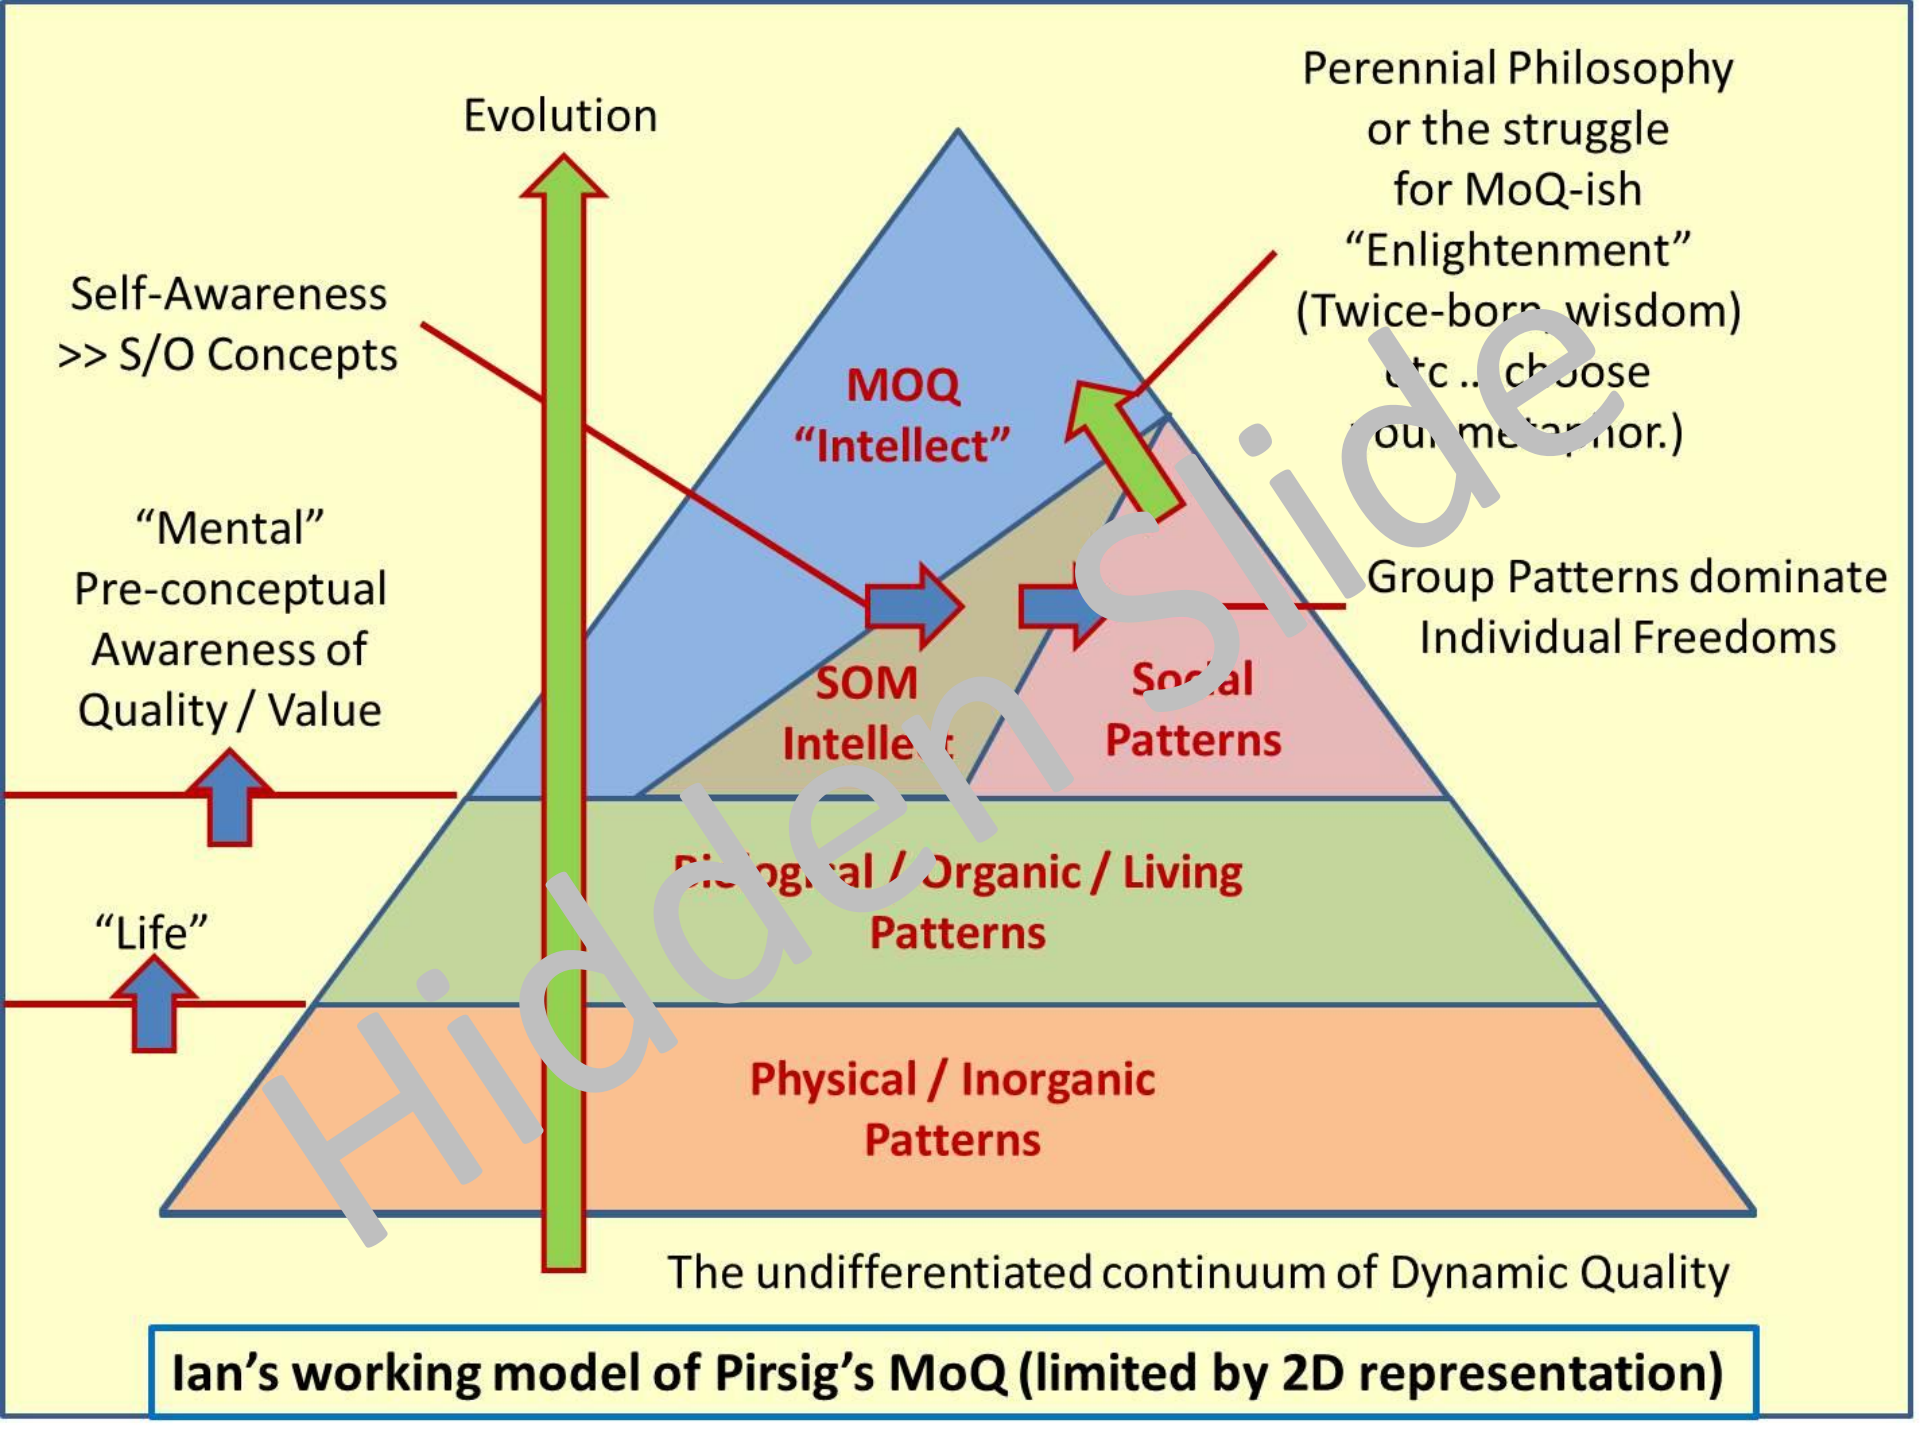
Evolution

Perennial Philosophy or the struggle for MoQ-ish "Enlightenment" (Twice-born wisdom) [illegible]c .. choose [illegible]ou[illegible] me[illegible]hor.)

Self-Awareness >> S/O Concepts

MOQ "Intellect"

"Mental" Pre-conceptual Awareness of Quality / Value

SOM Intelle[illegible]

So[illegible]al Patterns

Group Patterns dominate Individual Freedoms

"Life"

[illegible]logi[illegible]al / Organic / Living Patterns

Physical / Inorganic Patterns

Hidden Slide

The undifferentiated continuum of Dynamic Quality

Ian's working model of Pirsig's MoQ (limited by 2D representation)